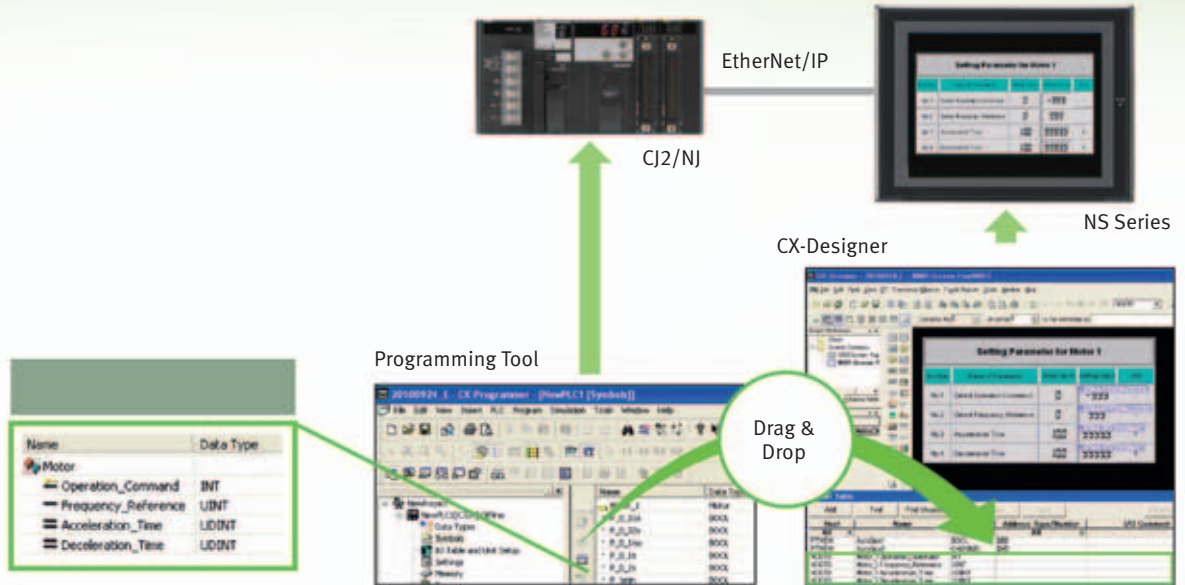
EtherNet/IP

CJ2/NJ

NS Series

CX-Designer

Setting Parameter for Motor 1

Programming Tool

Drag & Drop

| Name | Data Type |
|---|---|
| Motor | |
| Operation_Command | INT |
| Frequency_Reference | UINT |
| Acceleration_Time | UDINT |
| Deceleration_Time | UDINT |

File Edit View Insert PLC Program Simulation Tools Window Help

Name

Data Type

BOOL

BOOL

BOOL

BOOL

BOOL

Add

Address/Value/Number